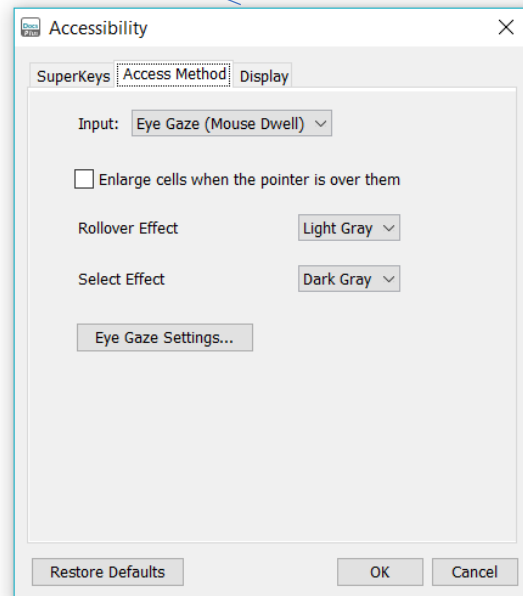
Accessibility

SuperKeys
Access Method
Display

Input: Eye Gaze (Mouse Dwell)

Enlarge cells when the pointer is over them

Rollover Effect
Light Gray

Select Effect
Dark Gray

Eye Gaze Settings...

Restore Defaults
OK
Cancel